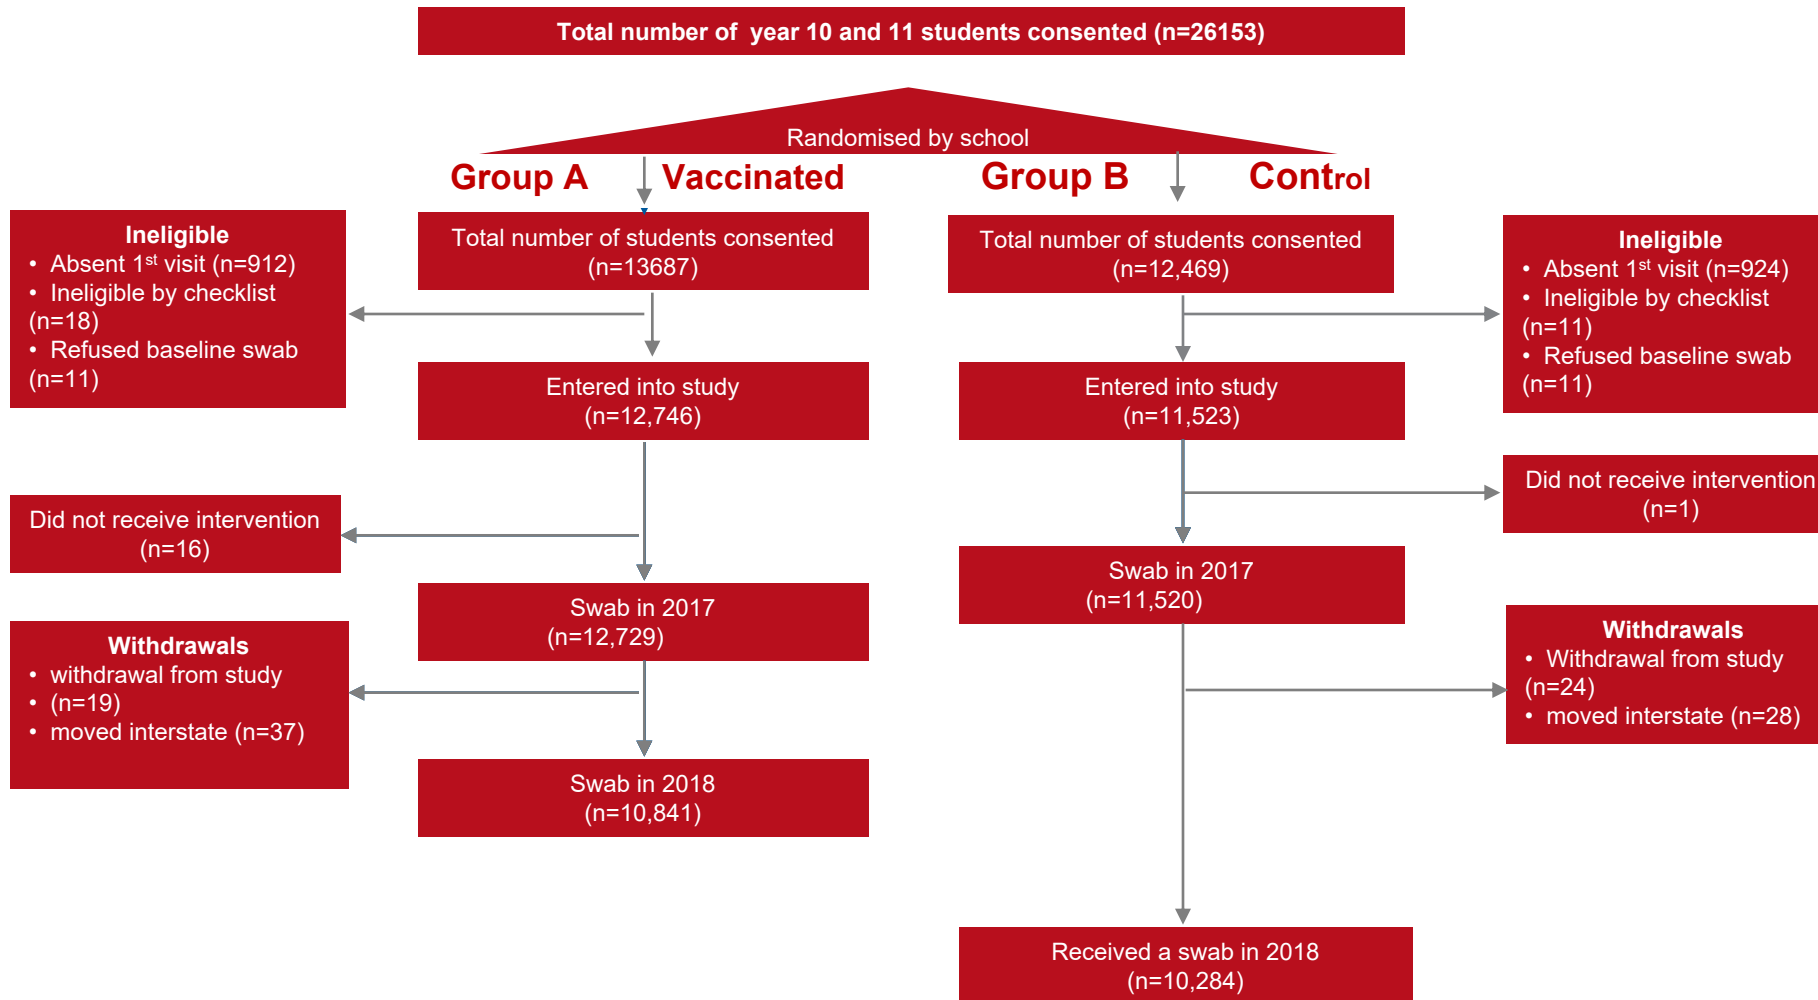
Total number of year 10 and 11 students consented (n=26153)

Randomised by school

Group A Vaccinated

Group B Control

Ineligible
• Absent 1$^{st}$ visit (n=912)
• Ineligible by checklist (n=18)
• Refused baseline swab (n=11)

Total number of students consented (n=13687)

Total number of students consented (n=12,469)

Ineligible
• Absent 1$^{st}$ visit (n=924)
• Ineligible by checklist (n=11)
• Refused baseline swab (n=11)

Entered into study (n=12,746)

Entered into study (n=11,523)

Did not receive intervention (n=16)

Did not receive intervention (n=1)

Swab in 2017 (n=12,729)

Swab in 2017 (n=11,520)

Withdrawals
• withdrawal from study
• (n=19)
• moved interstate (n=37)

Withdrawals
• Withdrawal from study (n=24)
• moved interstate (n=28)

Swab in 2018 (n=10,841)

Received a swab in 2018 (n=10,284)